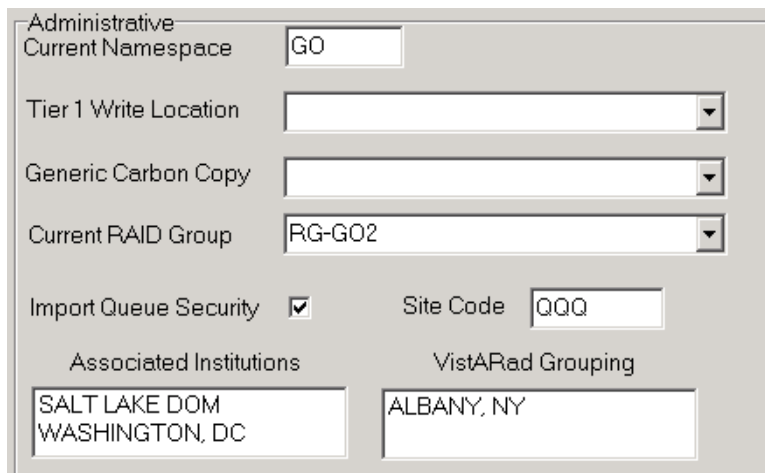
Administrative
Current Namespace GO

Tier 1 Write Location

Generic Carbon Copy

Current RAID Group RG-GO2

Import Queue Security ☑ Site Code QQQ

Associated Institutions
SALT LAKE DOM
WASHINGTON, DC

VistARad Grouping
ALBANY, NY